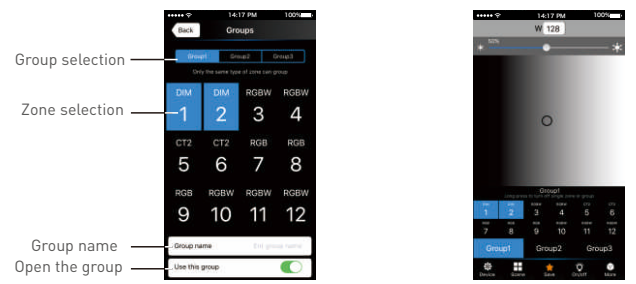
Group selection

Zone selection

Group name

Open the group

●●●●● 14:17 PM 100%

Back Groups

Group1 Group2 Group3

Only the same type of zone can group

DIM 1

DIM 2

RGBW 3

RGBW 4

CT2 5

CT2 6

RGB 7

RGB 8

RGB 9

RGBW 10

RGBW 11

RGBW 12

Group name Ent group name

Use this group

●●●●● 14:17 PM 100%

W 128

10%

Group1

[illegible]

DIM 1

DIM 2

RGBW 3

RGBW 4

CT2 5

CT2 6

RGB 7

RGB 8

RGB 9

RGBW 10

RGBW 11

RGBW 12

Group1 Group2 Group3

Device Scene Save On/off More